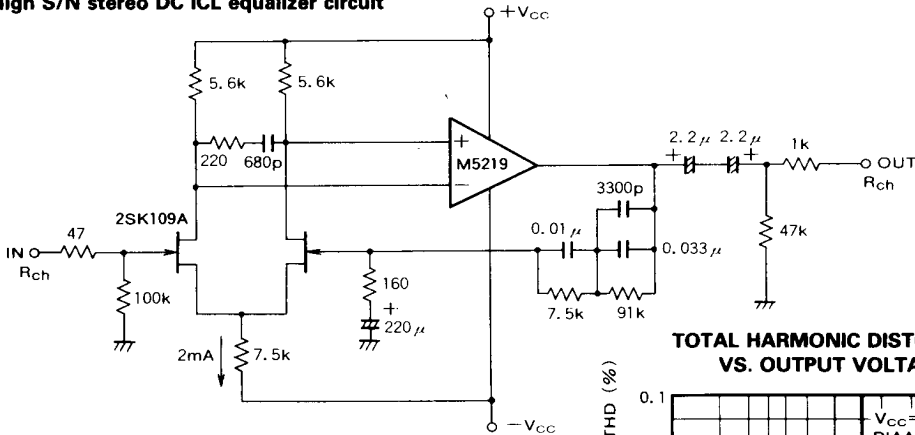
High S/N stereo DC ICL equalizer circuit

$+V_{CC}$

5.6k

5.6k

220

680p

M5219

+

−

2SK109A

IN

$R_{ch}$

47

100k

2mA

7.5k

160

+

$220\mu$

$0.01\mu$

3300p

$0.033\mu$

7.5k

91k

$2.2\mu$

$2.2\mu$

1k

OUT

$R_{ch}$

47k

$-V_{CC}$

TOTAL HARMONIC DISTO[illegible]
VS. OUTPUT VOLTA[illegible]

THD (%)

0.1

$V_{CC}$=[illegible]
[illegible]